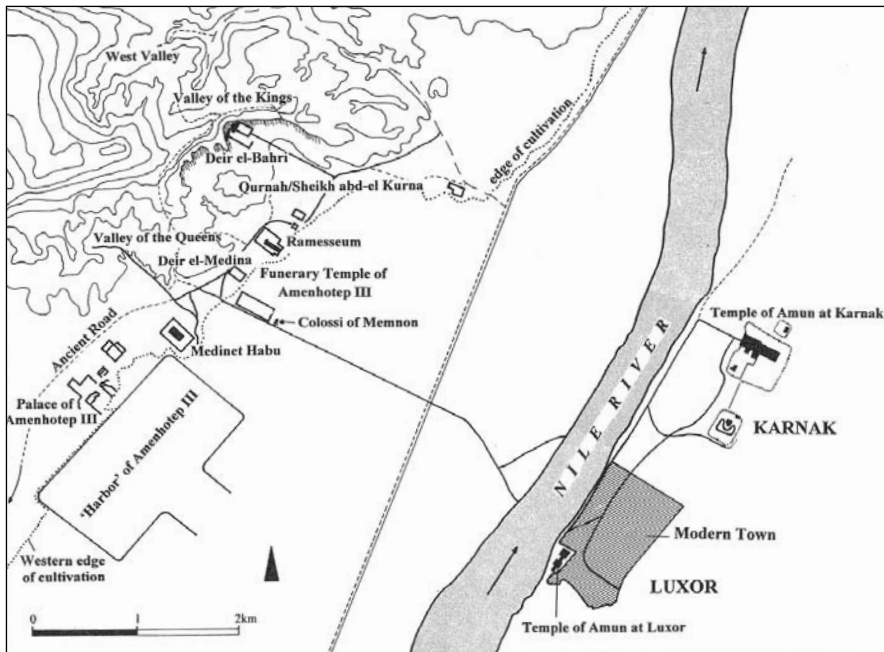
West Valley

Valley of the Kings

Deir el-Bahri

Qurnah/Sheikh abd-el Kurna

edge of cultivation

Valley of the Queens

Ramesseum

Deir el-Medina

Funerary Temple of Amenhotep III

Colossi of Memnon

Ancient Road

Medinet Habu

Palace of Amenhotep III

"Harbor" of Amenhotep III

Western edge of cultivation

NILE RIVER

Temple of Amun at Karnak

KARNAK

Modern Town

LUXOR

Temple of Amun at Luxor

0

1

2km